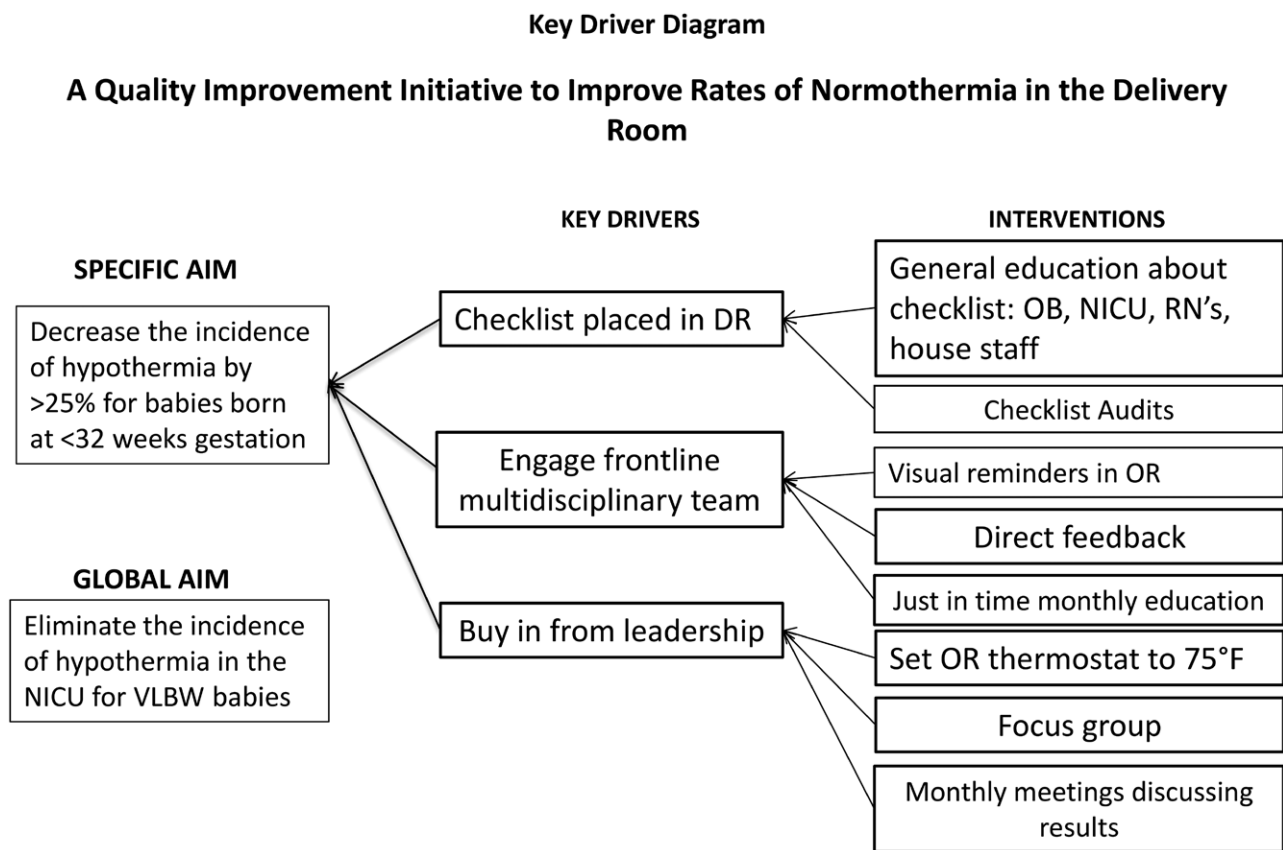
Key Driver Diagram

A Quality Improvement Initiative to Improve Rates of Normothermia in the Delivery Room

KEY DRIVERS

INTERVENTIONS

SPECIFIC AIM

Decrease the incidence of hypothermia by >25% for babies born at <32 weeks gestation

GLOBAL AIM

Eliminate the incidence of hypothermia in the NICU for VLBW babies

Checklist placed in DR

Engage frontline multidisciplinary team

Buy in from leadership

General education about checklist: OB, NICU, RN's, house staff

Checklist Audits

Visual reminders in OR

Direct feedback

Just in time monthly education

Set OR thermostat to 75°F

Focus group

Monthly meetings discussing results